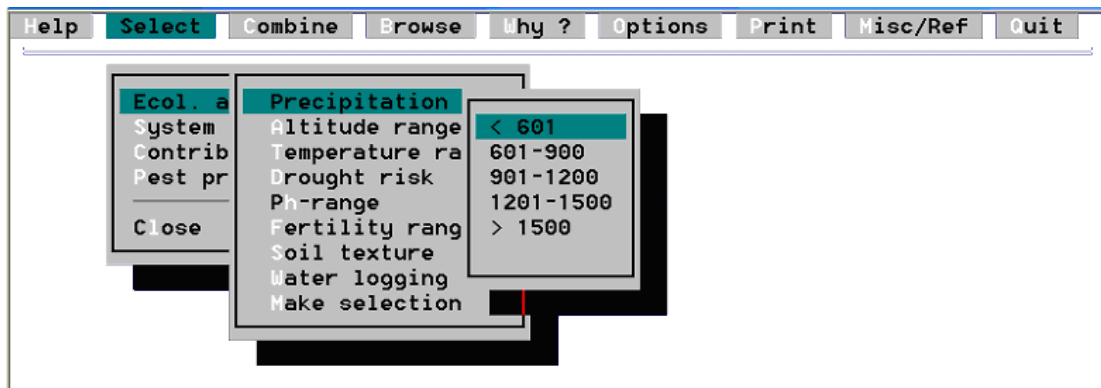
Help Select Combine Browse Why ? Options Print Misc/Ref Quit

Ecol. a
System
Contrib
Pest pr

Close

Precipitation
Altitude range
Temperature ra
Drought risk
Ph-range
Fertility rang
Soil texture
Water logging
Make selection

< 601
601-900
901-1200
1201-1500
> 1500